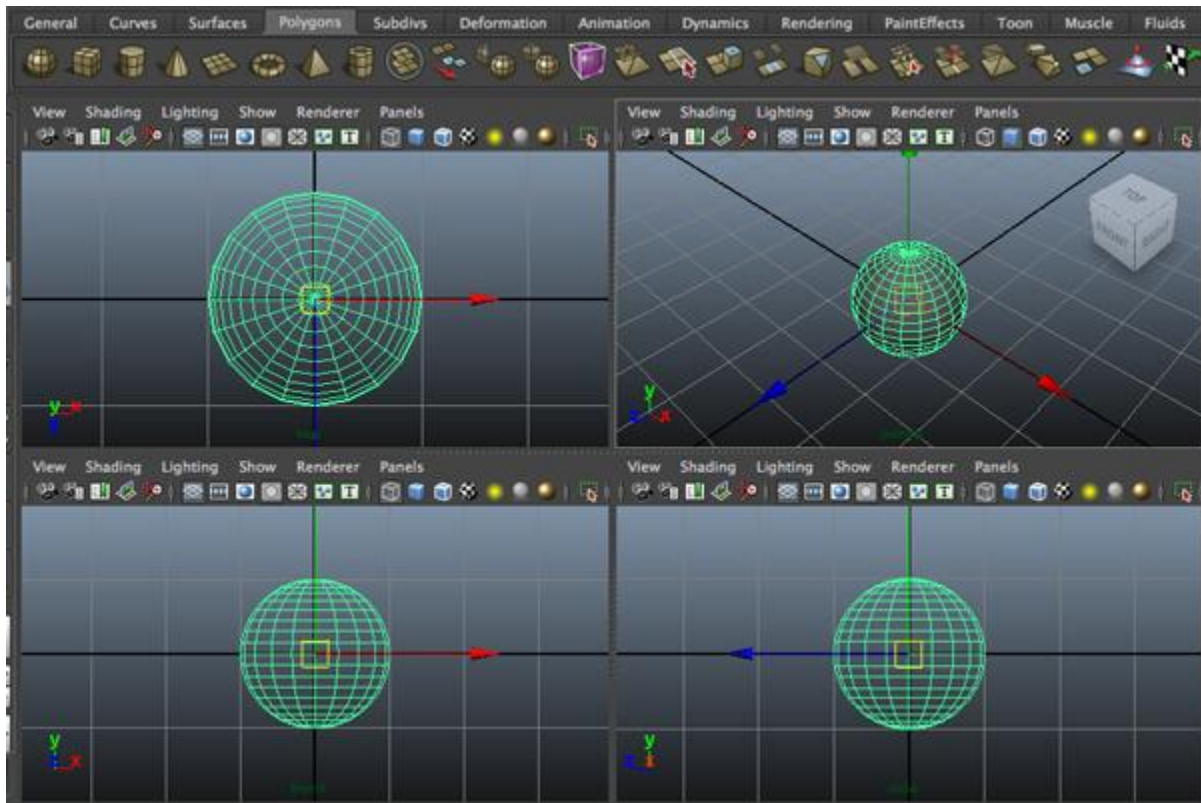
General Curves Surfaces Polygons Subdivs Deformation Animation Dynamics Rendering PaintEffects Toon Muscle Fluids

View Shading Lighting Show Renderer Panels

View Shading Lighting Show Renderer Panels

TOP

y
x
z

y
z
x

View Shading Lighting Show Renderer Panels

View Shading Lighting Show Renderer Panels

y
x

y
z